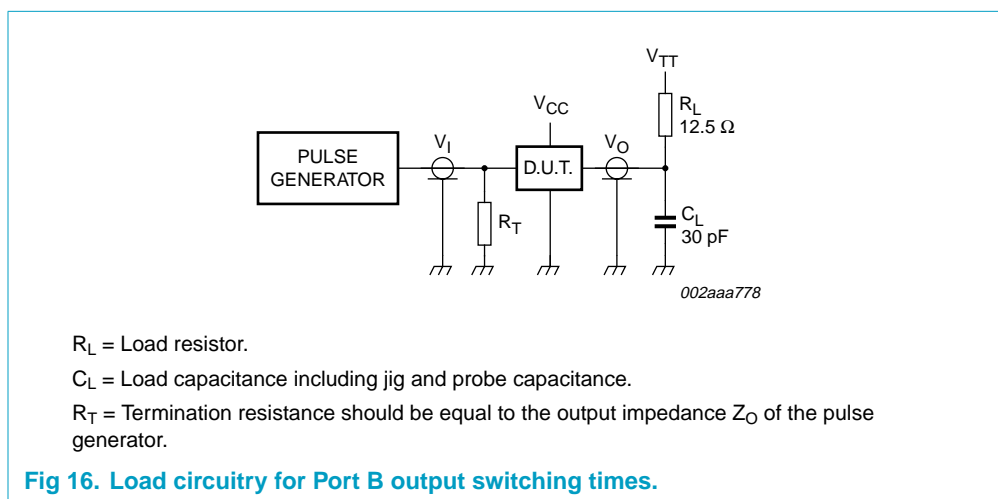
$V_{TT}$

$R_L$
12.5 Ω

$V_{CC}$

PULSE GENERATOR

$V_I$

D.U.T.

$V_O$

$R_T$

$C_L$
30 pF

002aaa778

$R_L$ = Load resistor.

$C_L$ = Load capacitance including jig and probe capacitance.

$R_T$ = Termination resistance should be equal to the output impedance $Z_O$ of the pulse generator.

Fig 16. Load circuitry for Port B output switching times.